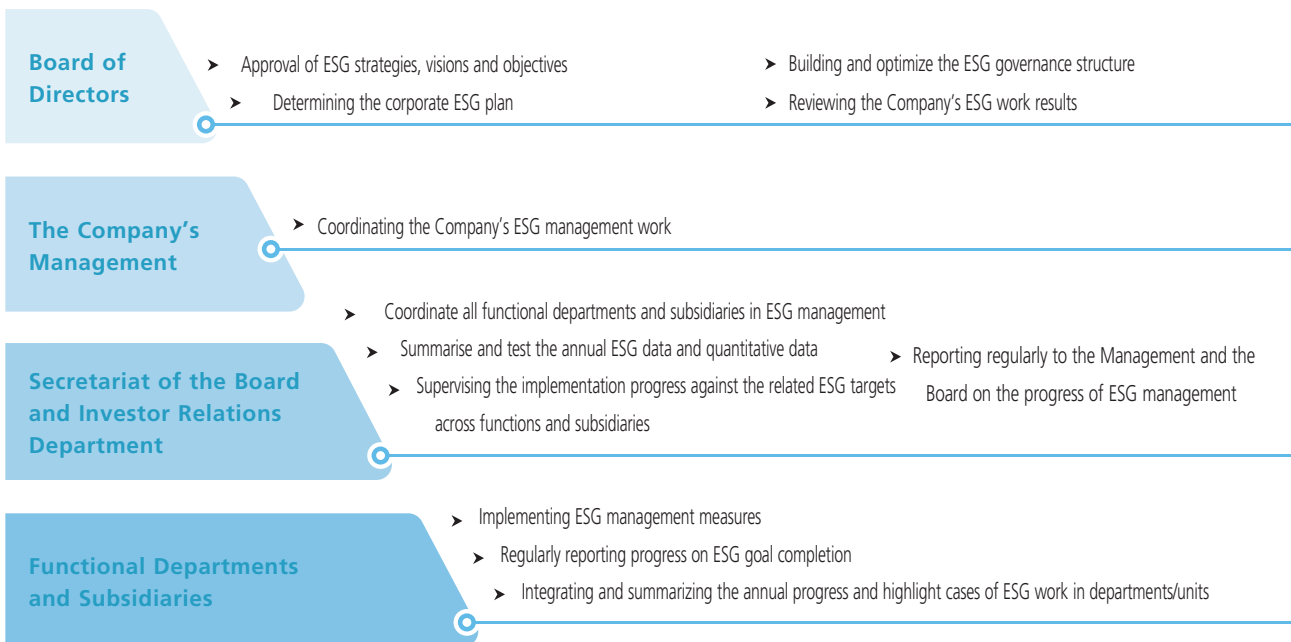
Board of Directors

➤ Approval of ESG strategies, visions and objectives

➤ Determining the corporate ESG plan

➤ Building and optimize the ESG governance structure

➤ Reviewing the Company's ESG work results

The Company's Management

➤ Coordinating the Company's ESG management work

Secretariat of the Board and Investor Relations Department

➤ Coordinate all functional departments and subsidiaries in ESG management

➤ Summarise and test the annual ESG data and quantitative data

➤ Supervising the implementation progress against the related ESG targets across functions and subsidiaries

➤ Reporting regularly to the Management and the Board on the progress of ESG management

Functional Departments and Subsidiaries

➤ Implementing ESG management measures

➤ Regularly reporting progress on ESG goal completion

➤ Integrating and summarizing the annual progress and highlight cases of ESG work in departments/units